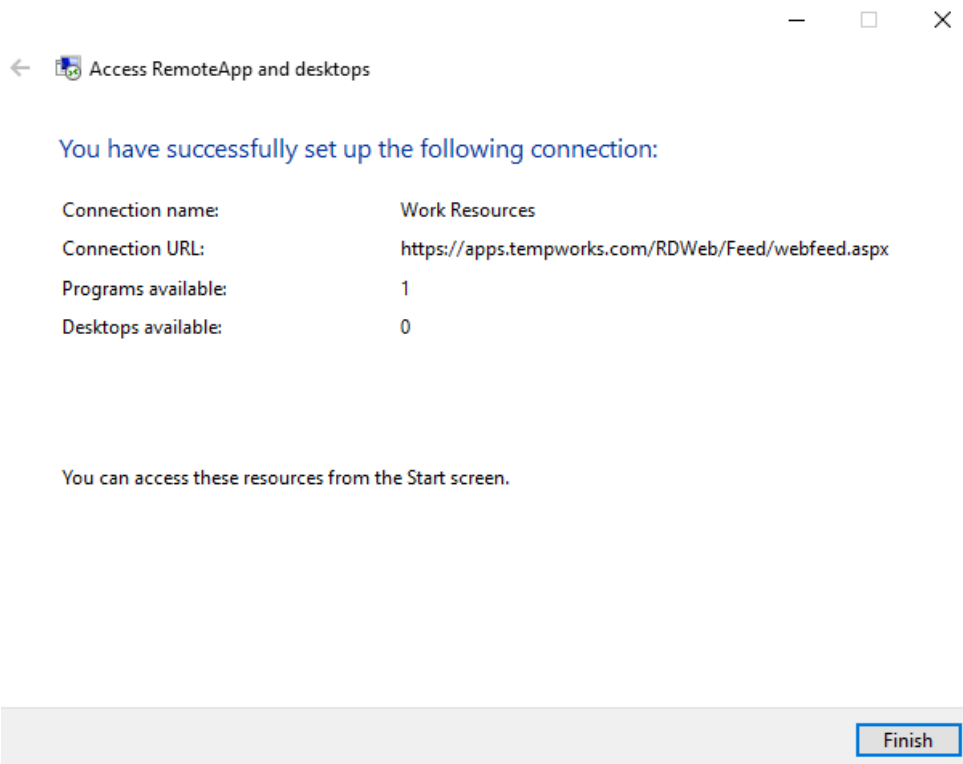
Access RemoteApp and desktops

You have successfully set up the following connection:

| | |
|---|---|
| Connection name: | Work Resources |
| Connection URL: | https://apps.tempworks.com/RDWeb/Feed/webfeed.aspx |
| Programs available: | 1 |
| Desktops available: | 0 |

You can access these resources from the Start screen.

Finish